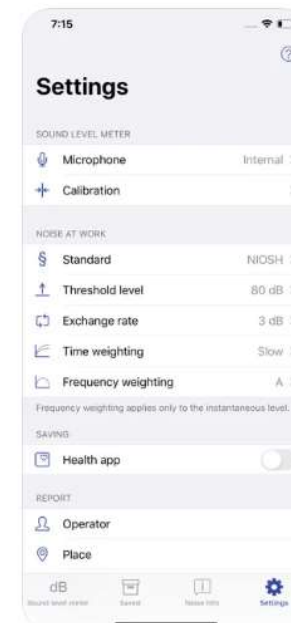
7:15

Settings

SOUND LEVEL METER

Microphone Internal

Calibration

NOISE AT WORK

§ Standard NIOSH

Threshold level 80 dB

Exchange rate 3 dB

Time weighting Slow

Frequency weighting A

Frequency weighting applies only to the instantaneous level.

SAVING

Health app

REPORT

Operator

Place

dB
Sound level meter

Saved

Noise info

Settings